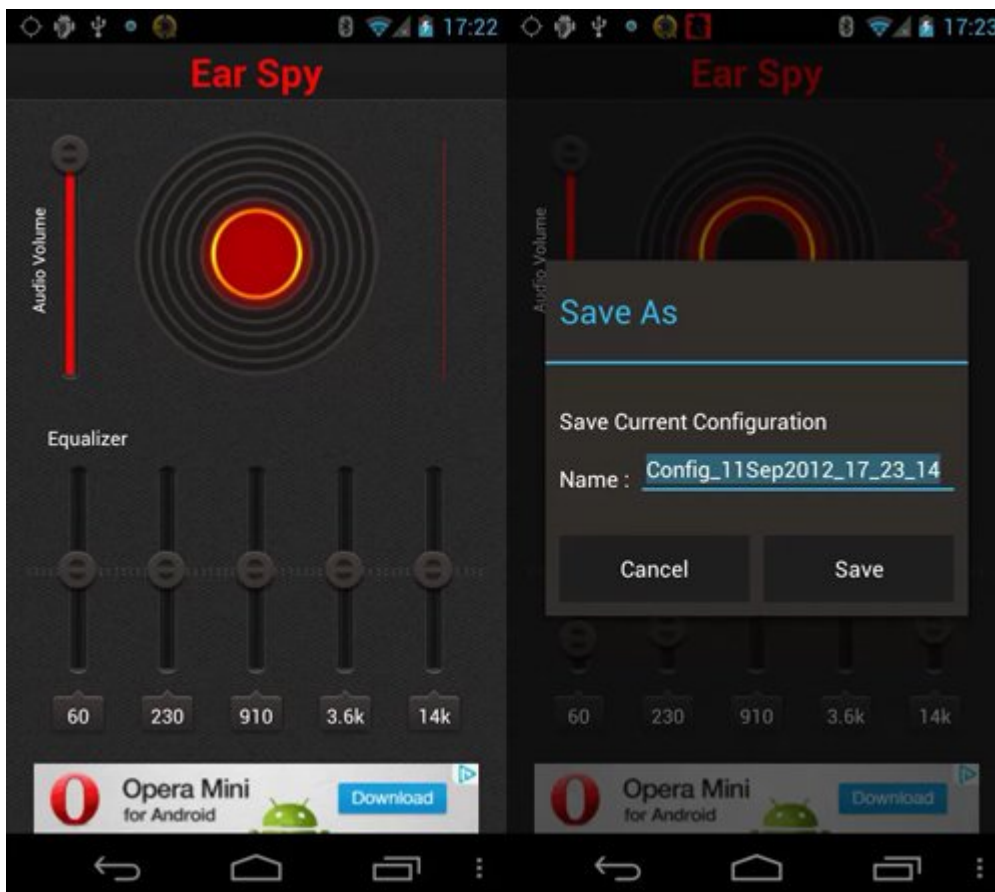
17:22

Ear Spy

Audio Volume

Equalizer

60
230
910
3.6k
14k

Opera Mini
for Android
Download

17:23

Ear Spy

Audio Volume

Save As

Save Current Configuration

Name : Config_11Sep2012_17_23_14

Cancel
Save

60
230
910
3.6k
14k

Opera Mini
for Android
Download